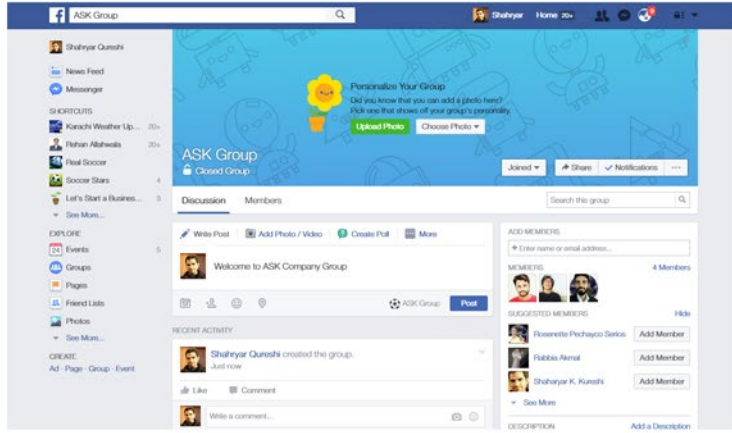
ASK Group

Shahryar Home 20+

Shahryar Qureshi

News Feed

Messenger

SHORTCUTS

Karachi Weather Up... 20+

Rehan Allahwala 20+

Real Soccer

Soccer Stars 4

Let's Start a Busines... 3

See More...

EXPLORE

Events 5

Groups

Pages

Friend Lists

Photos

See More...

CREATE

Ad · Page · Group · Event

Personalize Your Group

Did you know that you can add a photo here? Pick one that shows off your group's personality.

Upload Photo

Choose Photo

ASK Group

Closed Group

Joined

Share

Notifications

···

Discussion

Members

Search this group

Write Post

Add Photo / Video

Create Poll

More

Welcome to ASK Company Group

ASK Group

Post

RECENT ACTIVITY

Shahryar Qureshi created the group.

Just now

Like

Comment

Write a comment...

ADD MEMBERS

+ Enter name or email address...

MEMBERS

4 Members

SUGGESTED MEMBERS

Hide

Rosenette Pechayco Serios

Add Member

Rabbia Akmal

Add Member

Shaharyar K. Kureshi

Add Member

See More

DESCRIPTION

Add a Description